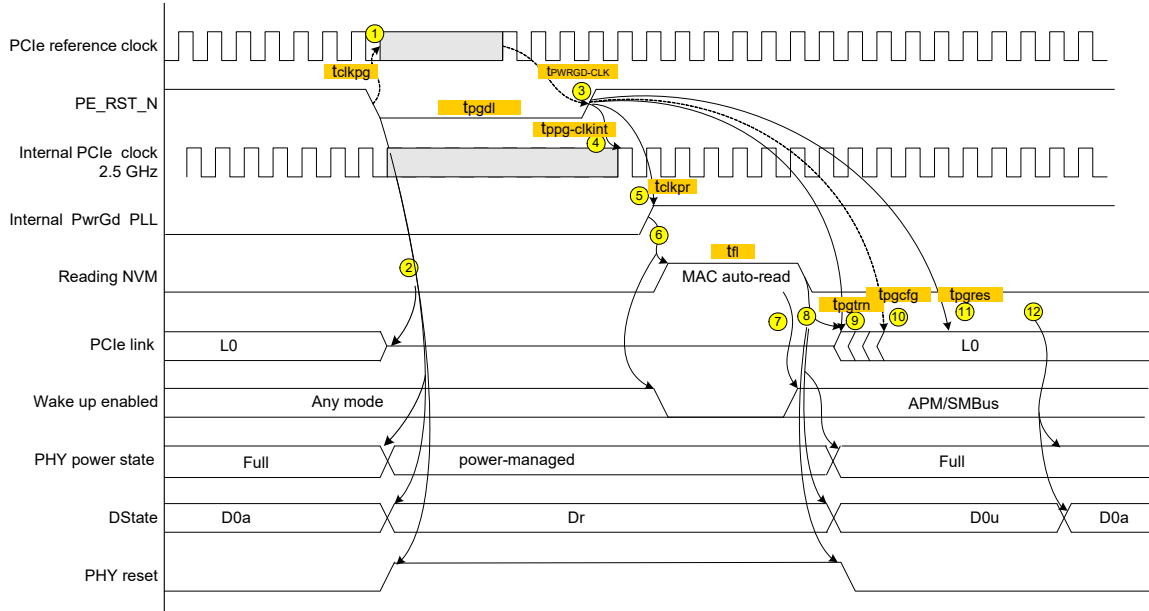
PCIe reference clock

PE_RST_N

Internal PCIe clock 2.5 GHz

Internal PwrGd PLL

Reading NVM

PCIe link

Wake up enabled

PHY power state

DState

PHY reset

1
tclkpg
tPWRGD-CLK
3
tpgdl
tppg-clkint
4
5
tclkpr
6
tfl
MAC auto-read
2
tpgtrn
tpgcfg
tpgres
7
8
9
10
11
12
L0
L0
Any mode
APM/SMBus
Full
power-managed
Full
D0a
Dr
D0u
D0a